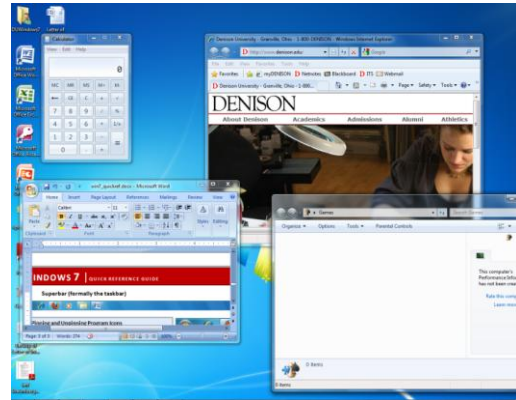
DUWindows7
Letter of

Calculator
View Edit Help
0
MC MR MS M+ M-
← CE C ± √
7 8 9 / %
4 5 6 * 1/x
1 2 3 -
0 . +

Microsoft Office Ac...
Microsoft Office Exc...
Microsoft Office Pow...

Denison University - Granville, Ohio - 1-800-DENISON - Windows Internet Explorer
http://www.denison.edu
Google
Favorites myDENISON Netvotes Blackboard ITS Webmail
Denison University - Granville, Ohio - 1-800...
Page Safety Tools
DENISON
About Denison Academics Admissions Alumni Athletics

win7_quickref.docx - Microsoft Word
Home Insert Page Layout References Mailings Review View
Calibri 11
Paste
Clipboard Font Paragraph Styles Editing
INDOWS 7 | QUICK REFERENCE GUIDE
Superbar (formally the taskbar)
Pinning and Unpinning Program Icons
Page: 1 of 3 Words: 274

Games
Search Games
Organize Options Tools Parental Controls
This computer's Performance Infor has not been crea
Rate this compu
Learn more
0 items
0 items

Letter of
Get Productivity